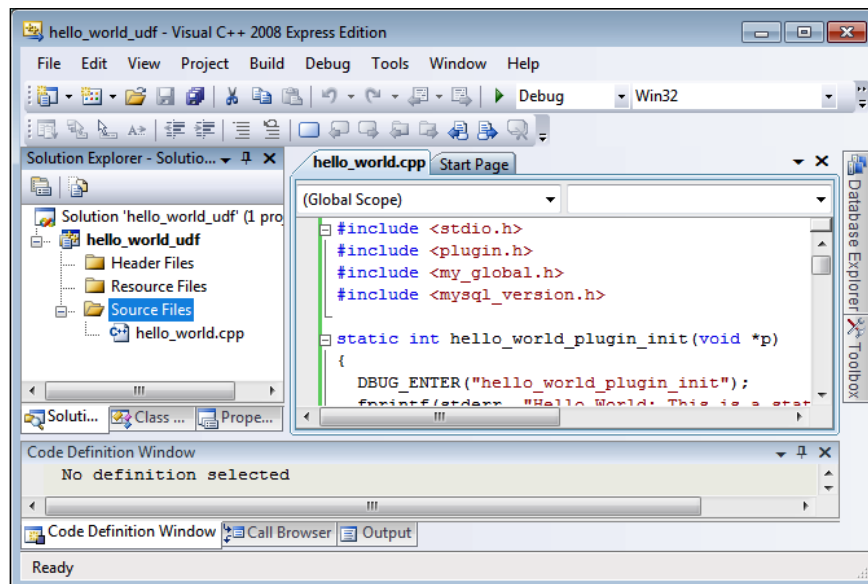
hello_world_udf - Visual C++ 2008 Express Edition

File Edit View Project Build Debug Tools Window Help

Debug Win32

Solution Explorer - Solutio... ▾ ╃ ✕

Solution 'hello_world_udf' (1 pro

hello_world_udf

Header Files

Resource Files

Source Files

hello_world.cpp

Soluti... Class ... Prope...

hello_world.cpp Start Page

(Global Scope)

#include <stdio.h>
#include <plugin.h>
#include <my_global.h>
#include <mysql_version.h>

static int hello_world_plugin_init(void *p)
{
  DBUG_ENTER("hello_world_plugin_init");
  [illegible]

Database Explorer Toolbox

Code Definition Window

No definition selected

Code Definition Window Call Browser Output

Ready